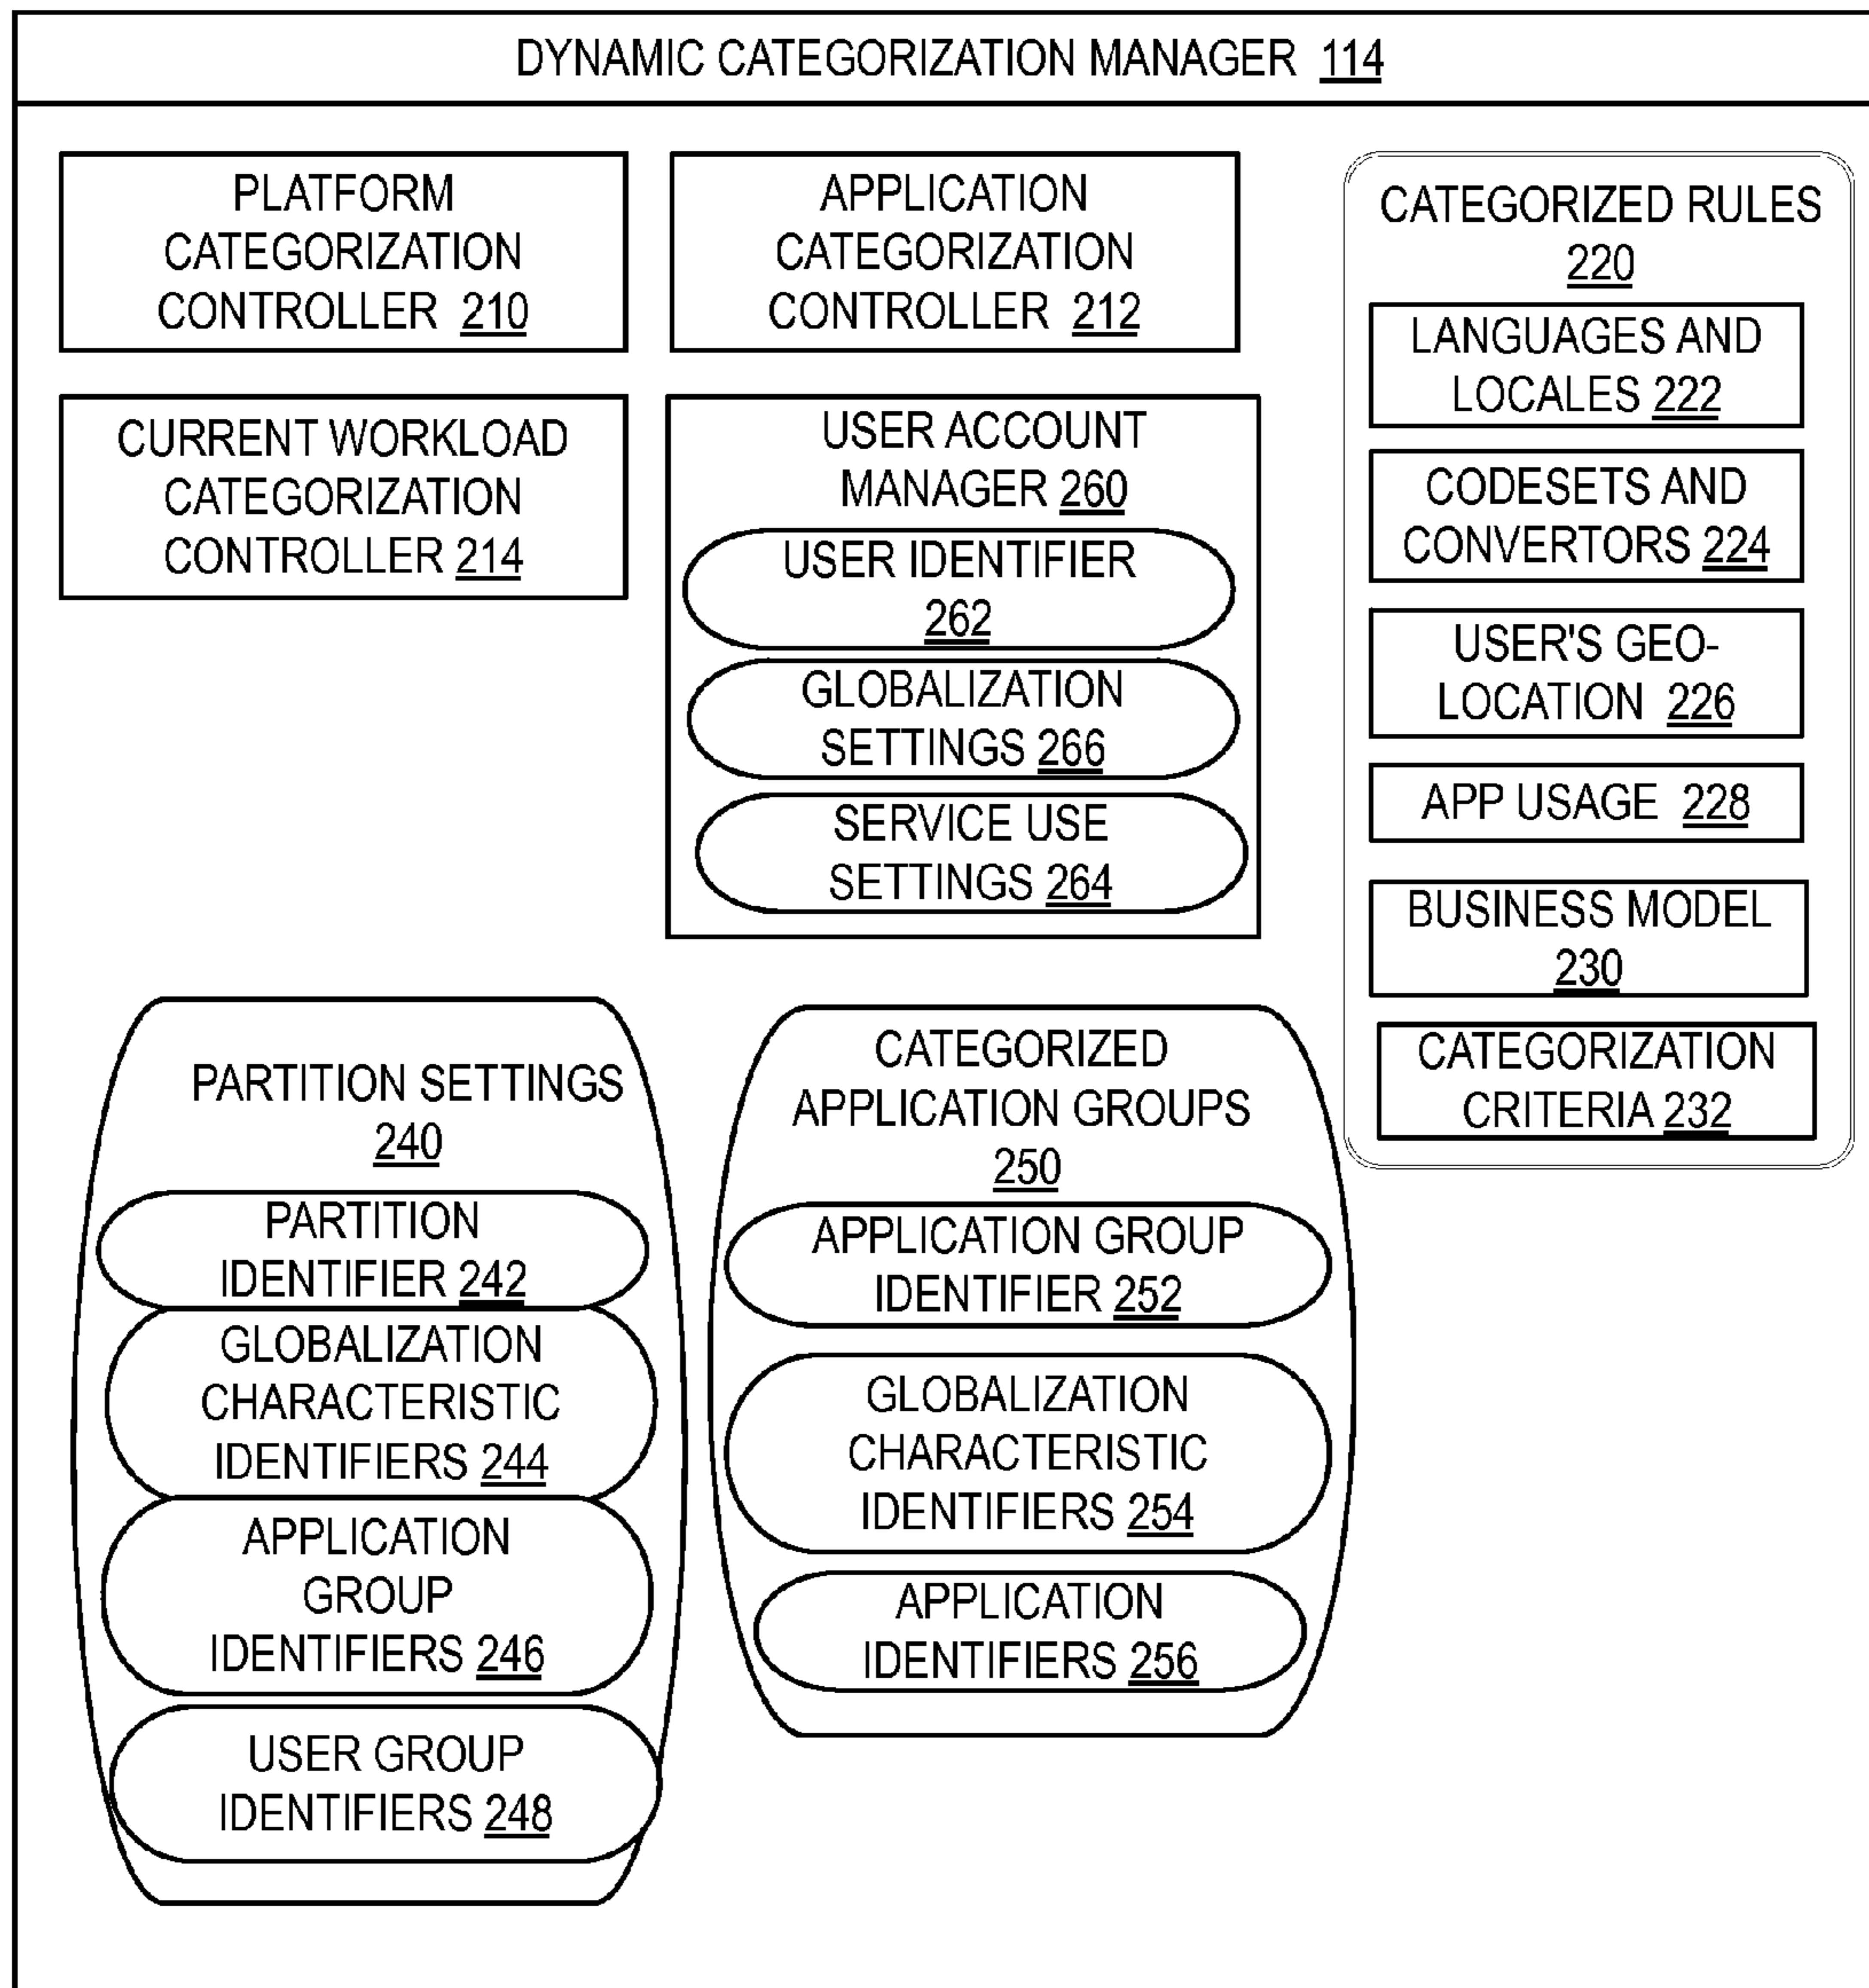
DYNAMIC CATEGORIZATION MANAGER 114

PLATFORM CATEGORIZATION CONTROLLER 210

APPLICATION CATEGORIZATION CONTROLLER 212

CATEGORIZED RULES 220

LANGUAGES AND LOCALES 222

CODESETS AND CONVERTORS 224

USER'S GEO-LOCATION 226

APP USAGE 228

BUSINESS MODEL 230

CATEGORIZATION CRITERIA 232

CURRENT WORKLOAD CATEGORIZATION CONTROLLER 214

USER ACCOUNT MANAGER 260

USER IDENTIFIER 262

GLOBALIZATION SETTINGS 266

SERVICE USE SETTINGS 264

PARTITION SETTINGS 240

PARTITION IDENTIFIER 242

GLOBALIZATION CHARACTERISTIC IDENTIFIERS 244

APPLICATION GROUP IDENTIFIERS 246

USER GROUP IDENTIFIERS 248

CATEGORIZED APPLICATION GROUPS 250

APPLICATION GROUP IDENTIFIER 252

GLOBALIZATION CHARACTERISTIC IDENTIFIERS 254

APPLICATION IDENTIFIERS 256